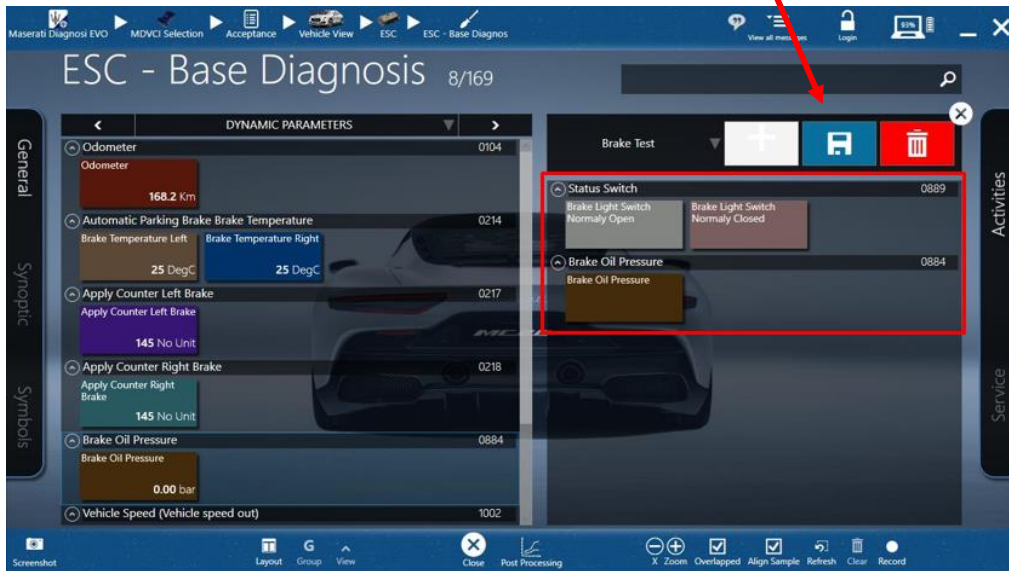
Maserati Diagnosi EVO ▶ MDVCI Selection ▶ Acceptance ▶ Vehicle View ▶ ESC ▶ ESC - Base Diagnos

View all messages Login 93% — ✕

ESC - Base Diagnosis 8/169

General

Synoptic

Symbols

‹ DYNAMIC PARAMETERS ›

Odometer 0104
Odometer
168.2 Km

Automatic Parking Brake Brake Temperature 0214
Brake Temperature Left
25 DegC
Brake Temperature Right
25 DegC

Apply Counter Left Brake 0217
Apply Counter Left Brake
145 No Unit

Apply Counter Right Brake 0218
Apply Counter Right Brake
145 No Unit

Brake Oil Pressure 0884
Brake Oil Pressure
0.00 bar

Vehicle Speed (Vehicle speed out) 1002

Brake Test

Status Switch 0889
Brake Light Switch Normaly Open
Brake Light Switch Normaly Closed

Brake Oil Pressure 0884
Brake Oil Pressure

Activities

Service

Screenshot Layout Group View Close Post Processing X Zoom Overlapped Align Sample Refresh Clear Record